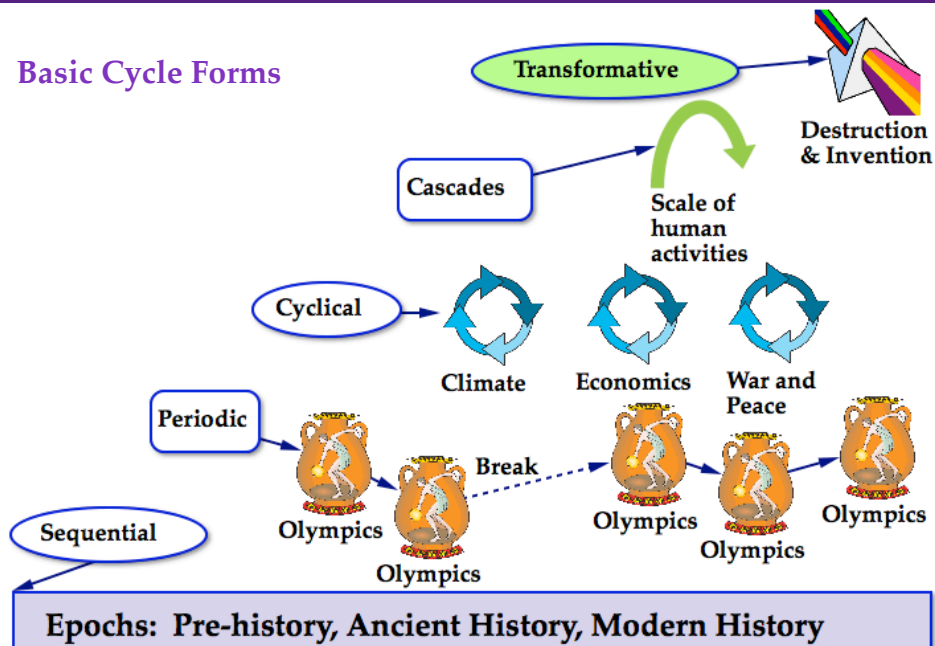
Basic Cycle Forms

Transformative

Destruction & Invention

Cascades

Scale of human activities

Cyclical

Climate

Economics

War and Peace

Periodic

Break

Olympics

Olympics

Olympics

Olympics

Olympics

Sequential

Epochs: Pre-history, Ancient History, Modern History